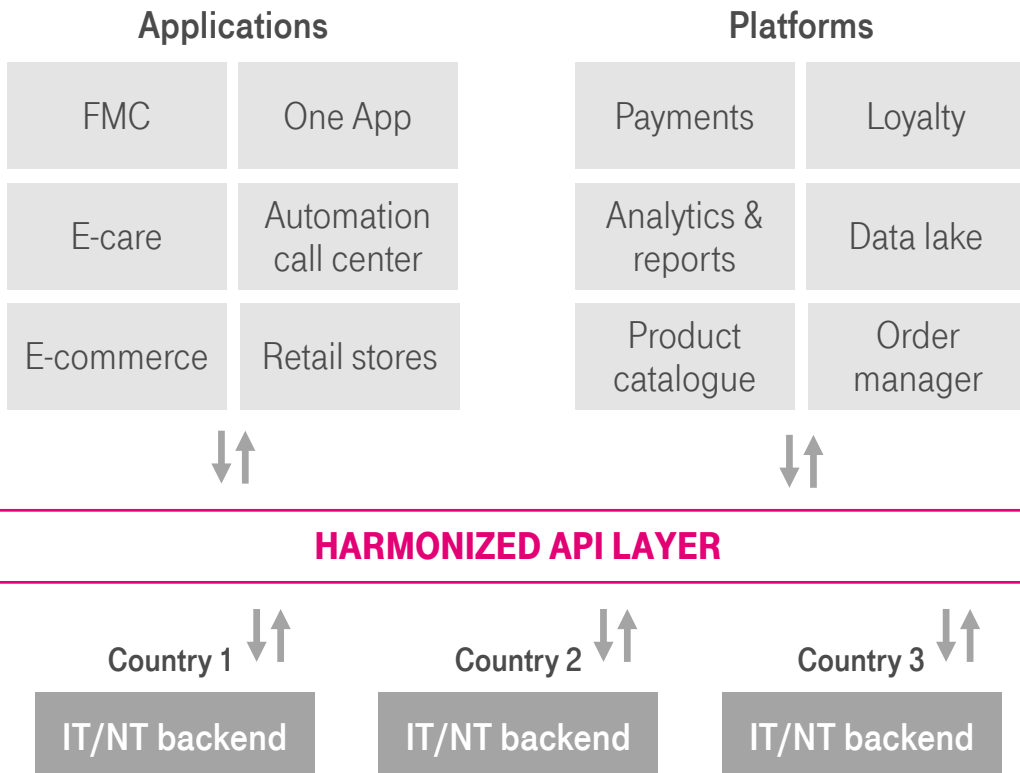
Applications

FMC

One App

E-care

Automation call center

E-commerce

Retail stores

Platforms

Payments

Loyalty

Analytics & reports

Data lake

Product catalogue

Order manager

HARMONIZED API LAYER

Country 1

IT/NT backend

Country 2

IT/NT backend

Country 3

IT/NT backend